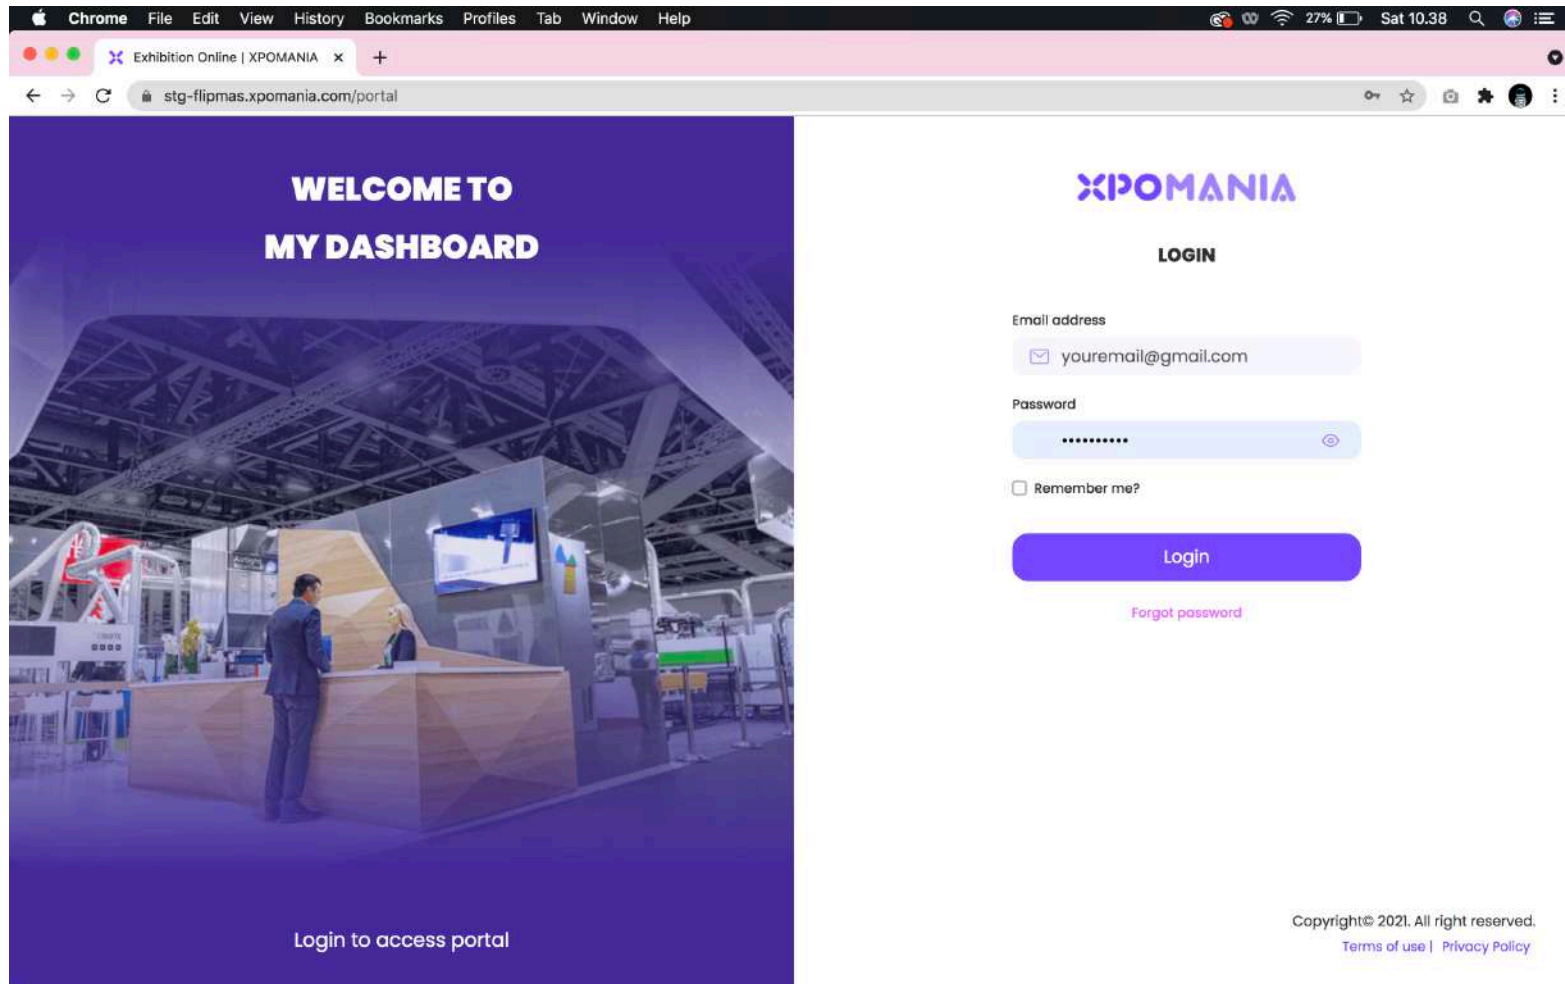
Chrome File Edit View History Bookmarks Profiles Tab Window Help 27% Sat 10.38

Exhibition Online | XPOMANIA ×

stg-flipmas.xpomania.com/portal

WELCOME TO
MY DASHBOARD

Login to access portal

XPOMANIA

LOGIN

Email address
youremail@gmail.com

Password
••••••••••

Remember me?

Login

Forgot password

Copyright© 2021. All right reserved.
Terms of use | Privacy Policy